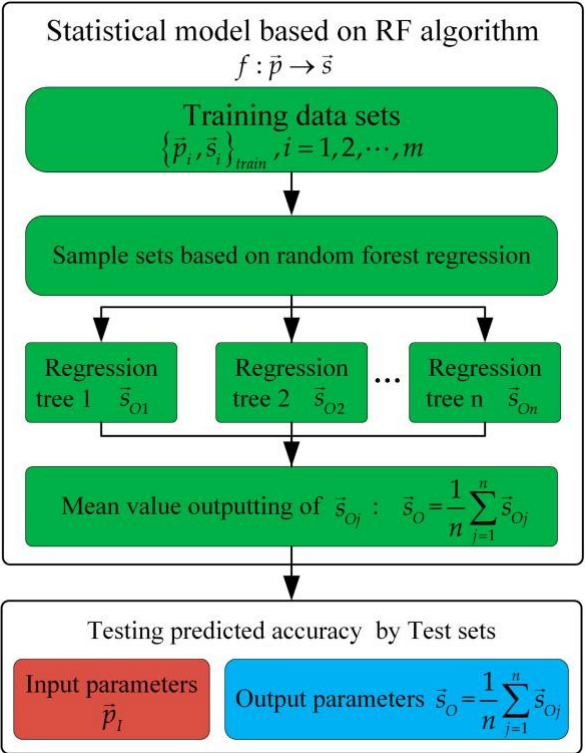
Statistical model based on RF algorithm
$f:\vec{p}\rightarrow\vec{s}$

Training data sets
$\{\vec{p}_i,\vec{s}_i\}_{train}, i=1,2,\cdots,m$

Sample sets based on random forest regression

Regression tree 1 $\vec{s}_{O1}$

Regression tree 2 $\vec{s}_{O2}$

...

Regression tree n $\vec{s}_{On}$

Mean value outputting of $\vec{s}_{Oj}$ : $\vec{s}_O=\frac{1}{n}\sum_{j=1}^{n}\vec{s}_{Oj}$

Testing predicted accuracy by Test sets

Input parameters $\vec{p}_I$

Output parameters $\vec{s}_O=\frac{1}{n}\sum_{j=1}^{n}\vec{s}_{Oj}$